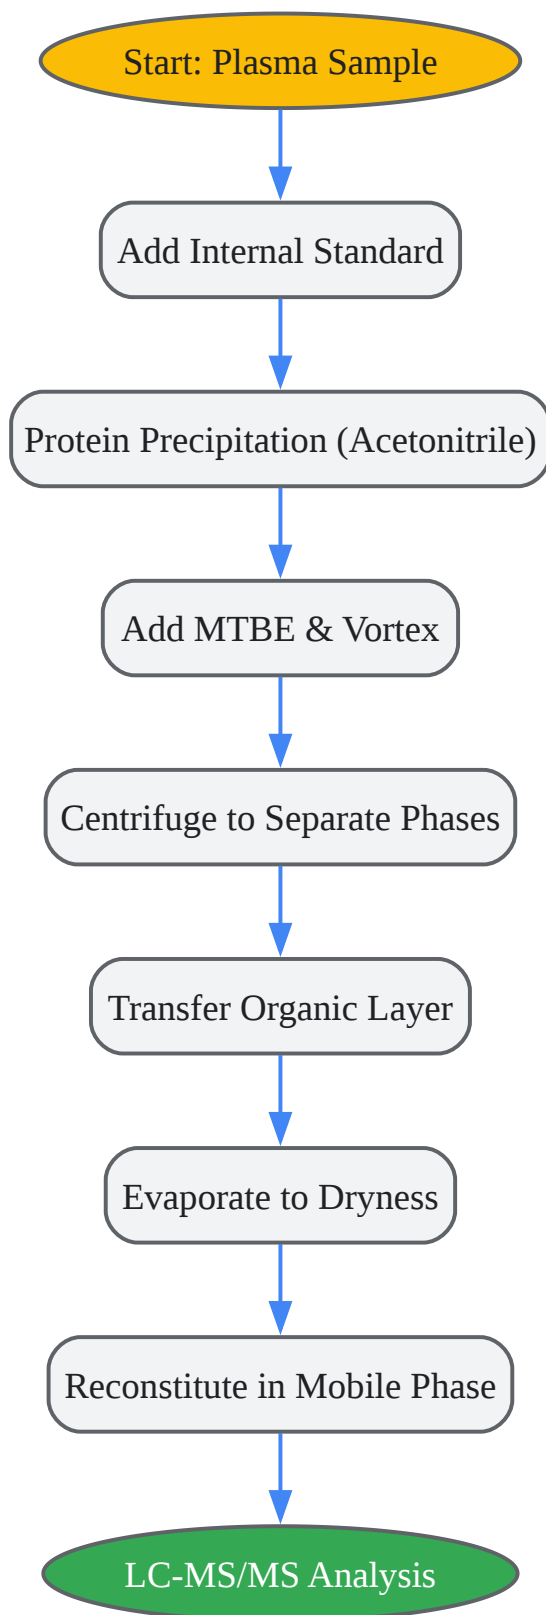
Start: Plasma Sample

Add Internal Standard

Protein Precipitation (Acetonitrile)

Add MTBE & Vortex

Centrifuge to Separate Phases

Transfer Organic Layer

Evaporate to Dryness

Reconstitute in Mobile Phase

LC-MS/MS Analysis